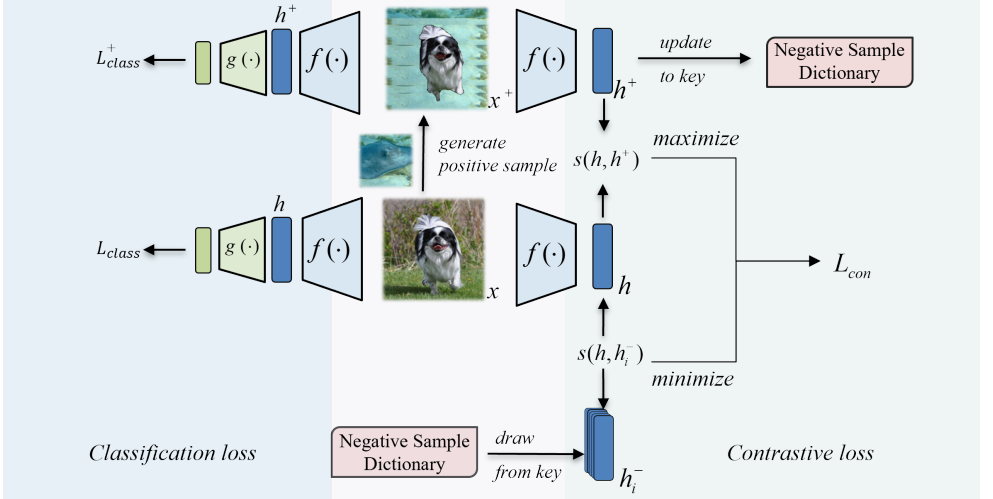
$L_{class}^{+}$
$g(\cdot)$
$h^{+}$
$f(\cdot)$
$x^{+}$
$f(\cdot)$
update
to key
Negative Sample Dictionary
$h^{+}$
generate positive sample
maximize
$s(h, h^{+})$
$L_{class}$
$g(\cdot)$
$h$
$f(\cdot)$
$x$
$f(\cdot)$
$h$
$L_{con}$
$s(h, h_i^{-})$
minimize
Classification loss
Negative Sample Dictionary
draw
from key
$h_i^{-}$
Contrastive loss